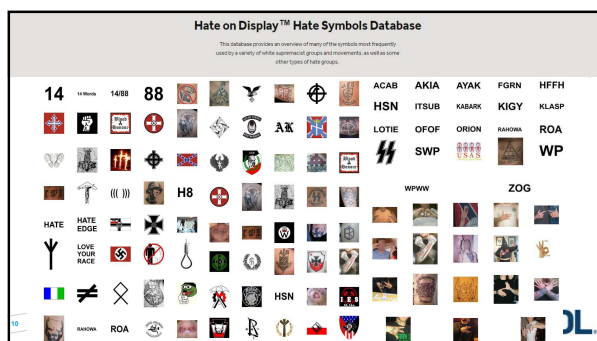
Hate on Display™ Hate Symbols Database

This database provides an overview of many of the symbols most frequently used by a variety of white supremacist groups and movements, as well as some other types of hate groups.

14
14 Words
14/88
88
HATE
HATE EDGE
LOVE YOUR RACE
H8
RAHOWA
ROA
HSN
AK

ACAB
AKIA
AYAK
FGRN
HFFH
HSN
ITSUB
KABARK
KIGY
KLASP
LOTIE
OFOF
ORION
RAHOWA
ROA
SWP
WP
WPWW
ZOG

10